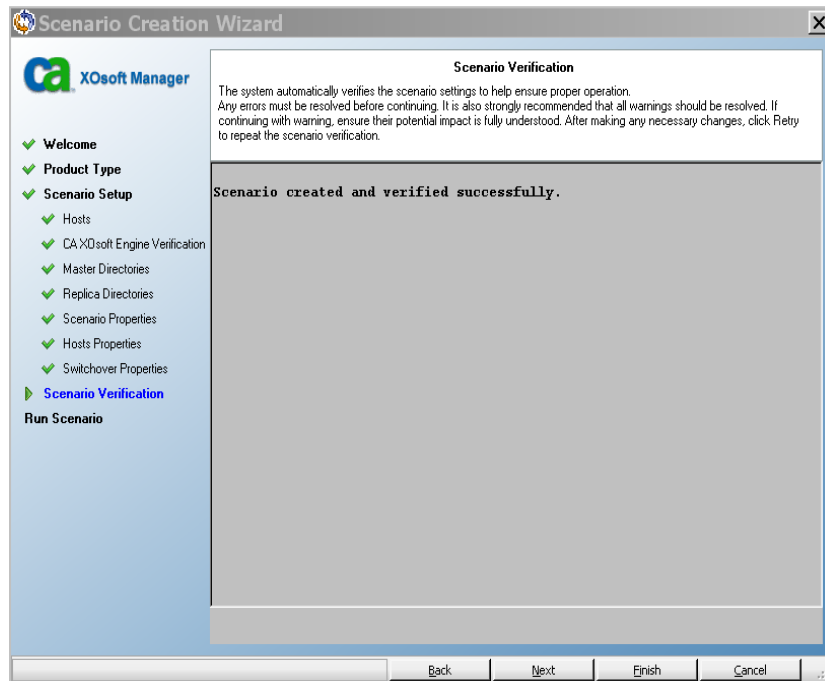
Scenario Creation Wizard

ca XOsoft Manager

Welcome
Product Type
Scenario Setup
Hosts
CA XOsoft Engine Verification
Master Directories
Replica Directories
Scenario Properties
Hosts Properties
Switchover Properties
Scenario Verification
Run Scenario

Scenario Verification

The system automatically verifies the scenario settings to help ensure proper operation.
Any errors must be resolved before continuing. It is also strongly recommended that all warnings should be resolved. If continuing with warning, ensure their potential impact is fully understood. After making any necessary changes, click Retry to repeat the scenario verification.

Scenario created and verified successfully.

Back Next Finish Cancel